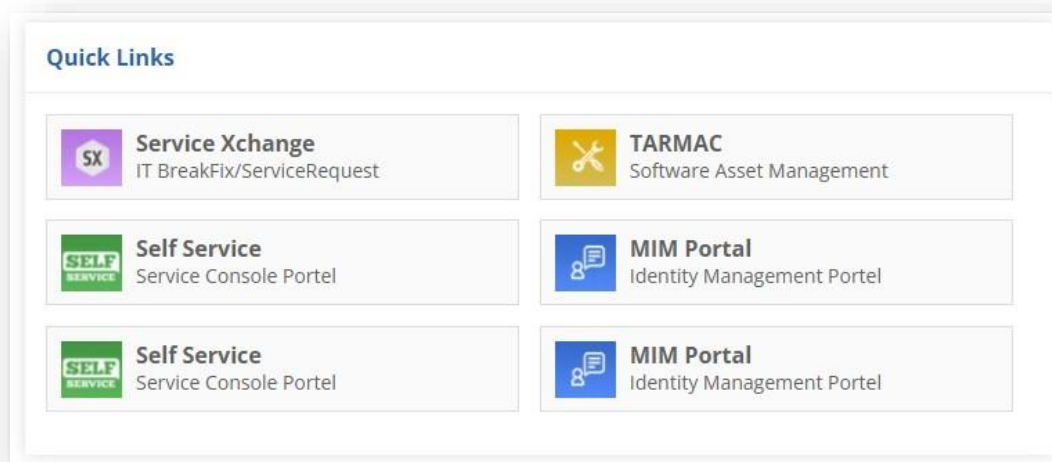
Quick Links

SX
Service Xchange
IT BreakFix/ServiceRequest

TARMAC
Software Asset Management

SELF SERVICE
Self Service
Service Console Portel

MIM Portal
Identity Management Portel

SELF SERVICE
Self Service
Service Console Portel

MIM Portal
Identity Management Portel